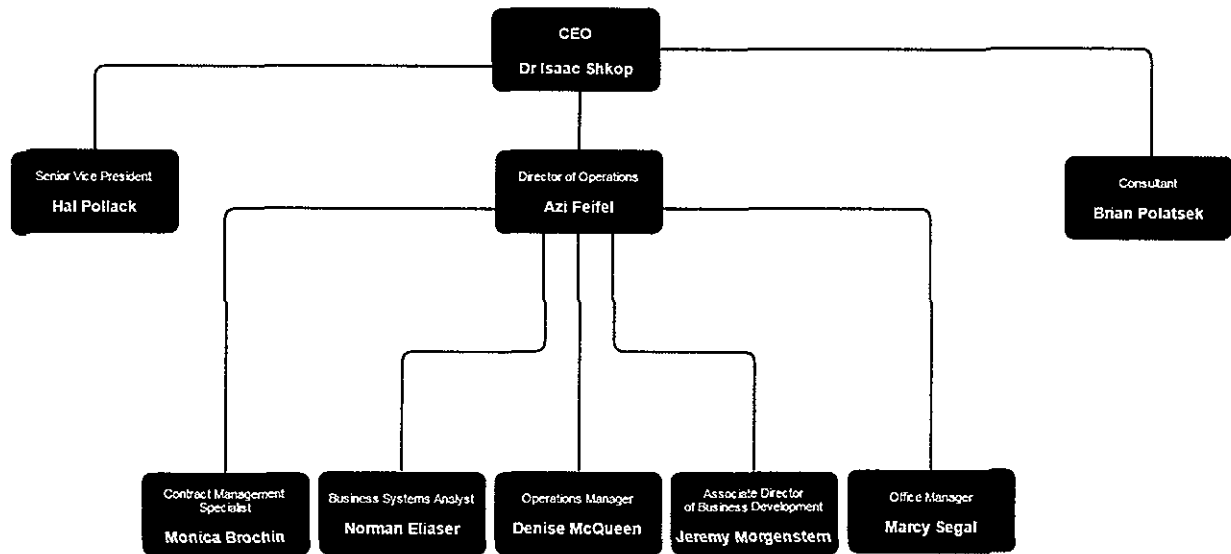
CEO
Dr Isaac Shkop

Senior Vice President
Hal Pollack

Director of Operations
Azi Feifel

Consultant
Brian Polatsek

Contract Management Specialist
Monica Brochin

Business Systems Analyst
Norman Eliaser

Operations Manager
Denise McQueen

Associate Director of Business Development
Jeremy Morgenstem

Office Manager
Marcy Segal